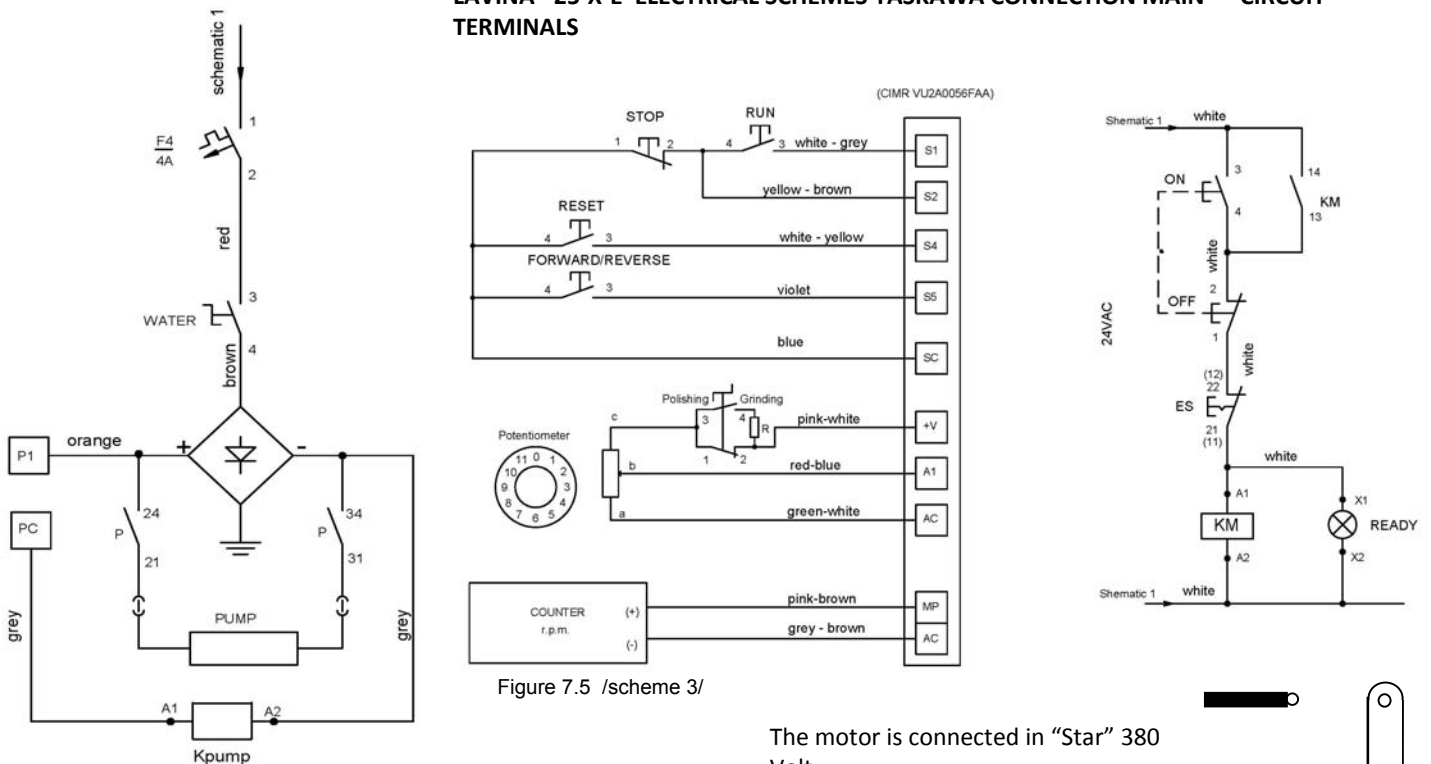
LAVINA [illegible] ELECTRICAL SCHEMES YASKAWA CONNECTION MAIN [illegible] CIRCUIT TERMINALS

schematic 1
1
F4
4A
2
red
3
WATER
4
brown
P1
orange
+
-
PC
24
P
21
34
P
31
PUMP
grey
grey
A1
A2
Kpump

(CIMR VU2A0056FAA)
STOP
1
2
RUN
4
3
white - grey
S1
yellow - brown
S2
RESET
4
3
white - yellow
S4
FORWARD/REVERSE
4
3
violet
S5
blue
SC
Potentiometer
11 0 1 2 3 4 5 6 7 8 9 10
Polishing
Grinding
c
3
4
R
1
2
pink-white
+V
b
red-blue
A1
a
green-white
AC
COUNTER
r.p.m.
(+)
(-)
pink-brown
MP
grey - brown
AC
Figure 7.5 /scheme 3/

Shematic 1
white
3
14
ON
4
KM
13
white
2
OFF
1
24VAC
white
(12)
22
ES
21
(11)
white
A1
KM
A2
X1
READY
X2
Shematic 1
white

The motor is connected in “Star” 380 Volt